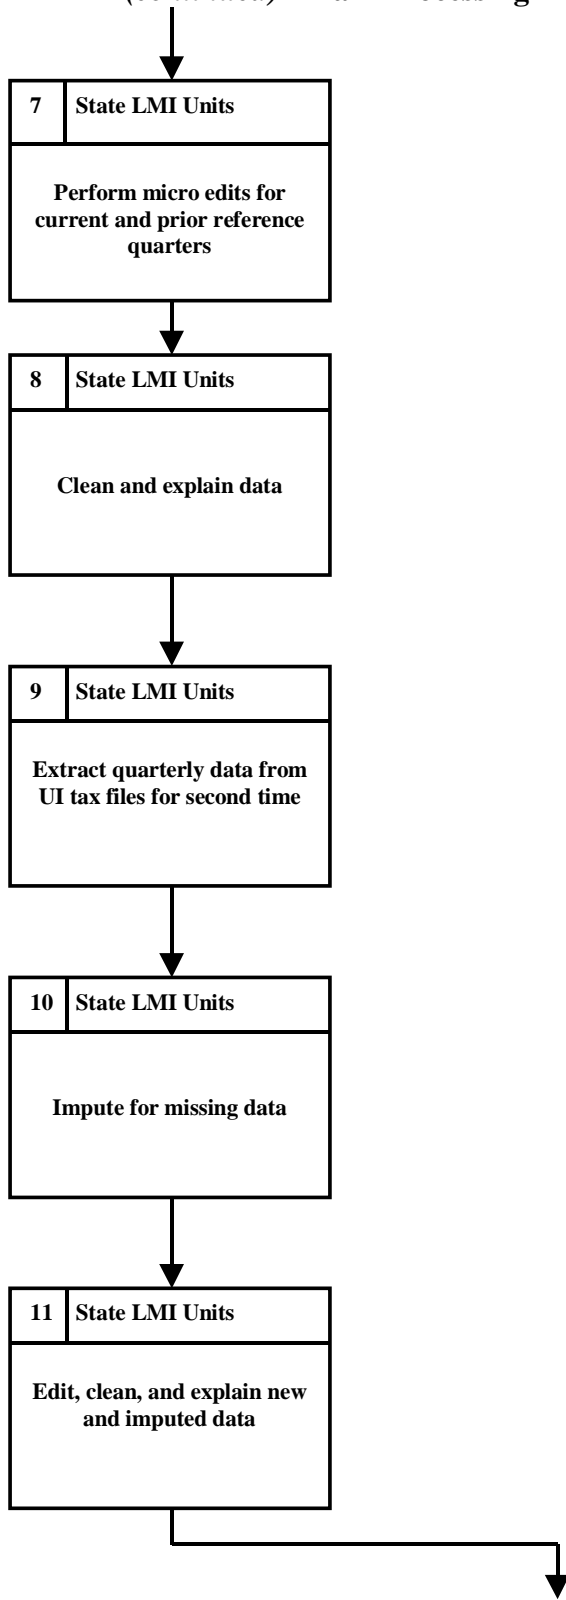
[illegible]

7 State LMI Units

Perform micro edits for current and prior reference quarters

8 State LMI Units

Clean and explain data

9 State LMI Units

Extract quarterly data from UI tax files for second time

10 State LMI Units

Impute for missing data

11 State LMI Units

Edit, clean, and explain new and imputed data